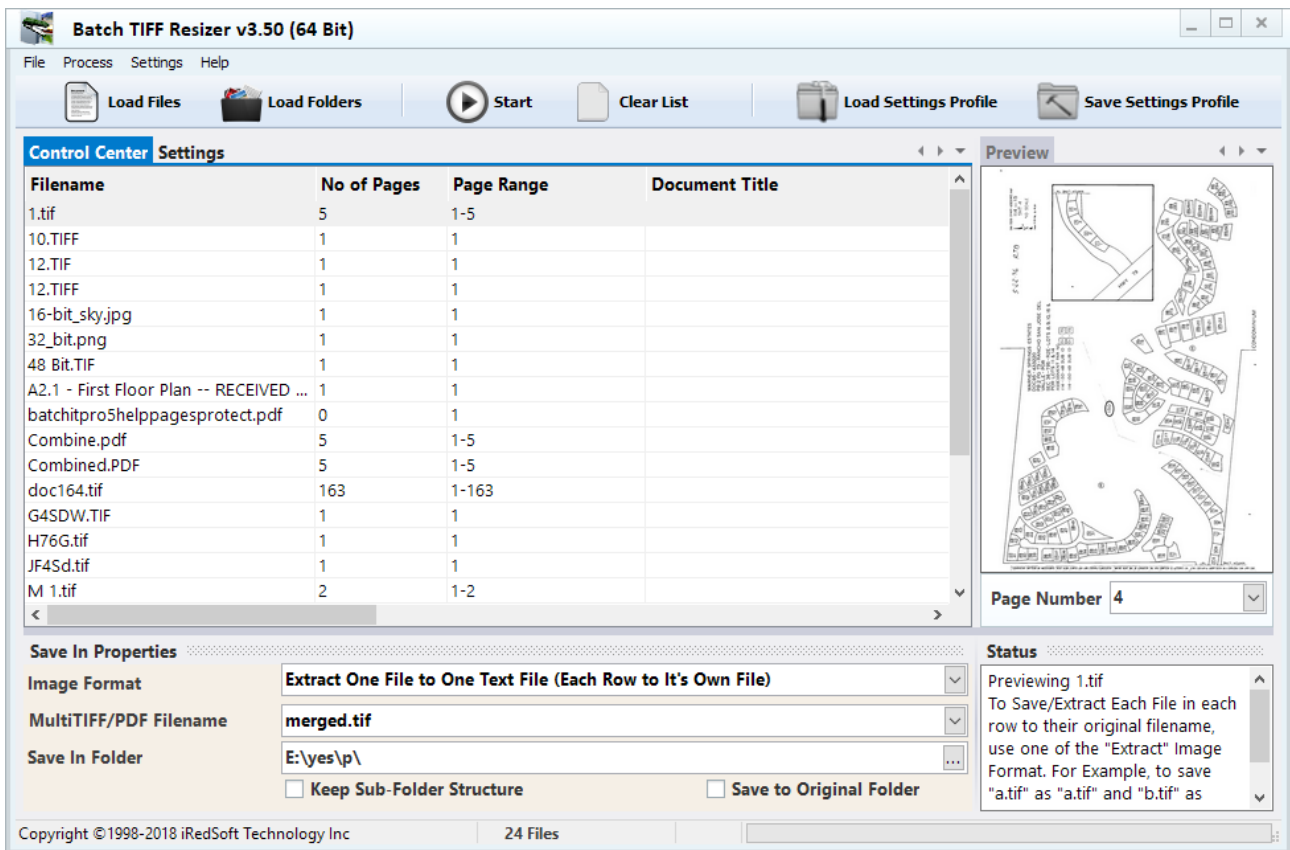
Batch TIFF Resizer v3.50 (64 Bit)

File Process Settings Help

Load Files Load Folders Start Clear List Load Settings Profile Save Settings Profile

Control Center Settings

| Filename | No of Pages | Page Range | Document Title |
|---|---|---|---|
| 1.tif | 5 | 1-5 | |
| 10.TIFF | 1 | 1 | |
| 12.TIF | 1 | 1 | |
| 12.TIFF | 1 | 1 | |
| 16-bit_sky.jpg | 1 | 1 | |
| 32_bit.png | 1 | 1 | |
| 48 Bit.TIF | 1 | 1 | |
| A2.1 - First Floor Plan -- RECEIVED ... | 1 | 1 | |
| batchitpro5helppagesprotect.pdf | 0 | 1 | |
| Combine.pdf | 5 | 1-5 | |
| Combined.PDF | 5 | 1-5 | |
| doc164.tif | 163 | 1-163 | |
| G4SDW.TIF | 1 | 1 | |
| H76G.tif | 1 | 1 | |
| JF4Sd.tif | 1 | 1 | |
| M 1.tif | 2 | 1-2 | |

Preview

Page Number 4

Save In Properties

Image Format Extract One File to One Text File (Each Row to It's Own File)

MultiTIFF/PDF Filename merged.tif

Save In Folder E:\yes\p\ ...

Keep Sub-Folder Structure Save to Original Folder

Status

Previewing 1.tif
To Save/Extract Each File in each row to their original filename, use one of the "Extract" Image Format. For Example, to save "a.tif" as "a.tif" and "b.tif" as

Copyright ©1998-2018 iRedSoft Technology Inc 24 Files